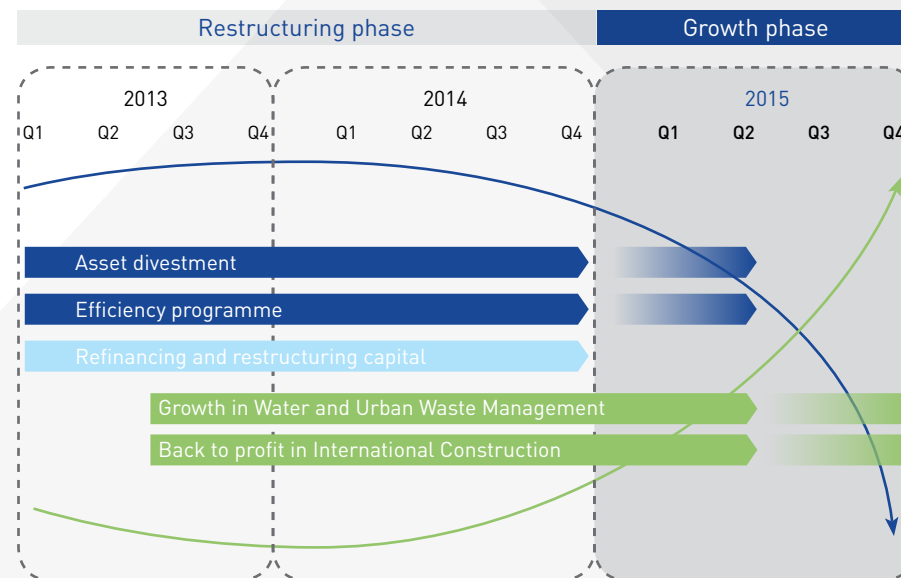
Restructuring phase

Growth phase

2013

Q1 Q2 Q3 Q4

2014

Q1 Q2 Q3 Q4

2015

Q1 Q2 Q3 Q4

Asset divestment

Efficiency programme

Refinancing and restructuring capital

Growth in Water and Urban Waste Management

Back to profit in International Construction